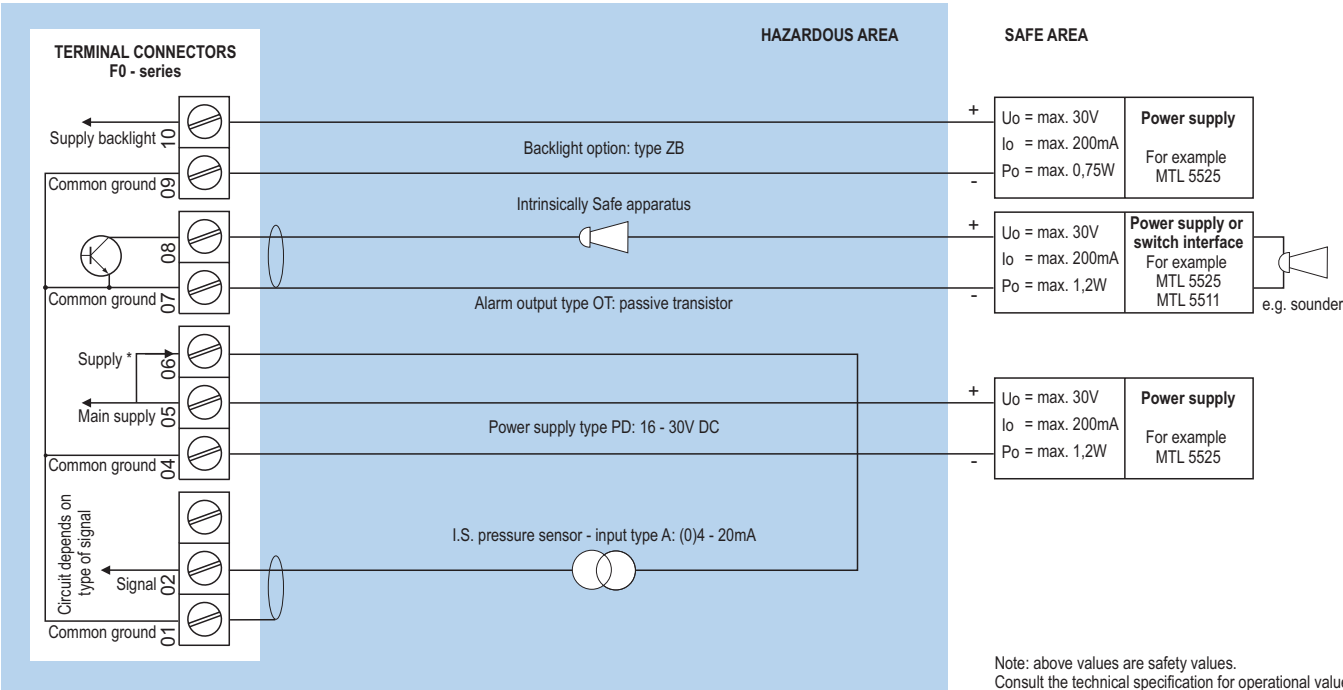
TERMINAL CONNECTORS
F0 - series

HAZARDOUS AREA

SAFE AREA

Supply backlight 10

Common ground 09

08

Common ground 07

Supply *

06

Main supply 05

Common ground 04

Circuit depends on type of signal

Signal 02

Common ground 01

Backlight option: type ZB

Intrinsically Safe apparatus

Alarm output type OT: passive transistor

Power supply type PD: 16 - 30V DC

I.S. pressure sensor - input type A: (0)4 - 20mA

+
Uo = max. 30V
Io = max. 200mA
Po = max. 0,75W
-

Power supply
For example
MTL 5525

+
Uo = max. 30V
Io = max. 200mA
Po = max. 1,2W
-

Power supply or switch interface
For example
MTL 5525
MTL 5511

e.g. sounder

+
Uo = max. 30V
Io = max. 200mA
Po = max. 1,2W
-

Power supply
For example
MTL 5525

Note: above values are safety values.
Consult the technical specification for operational valu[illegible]